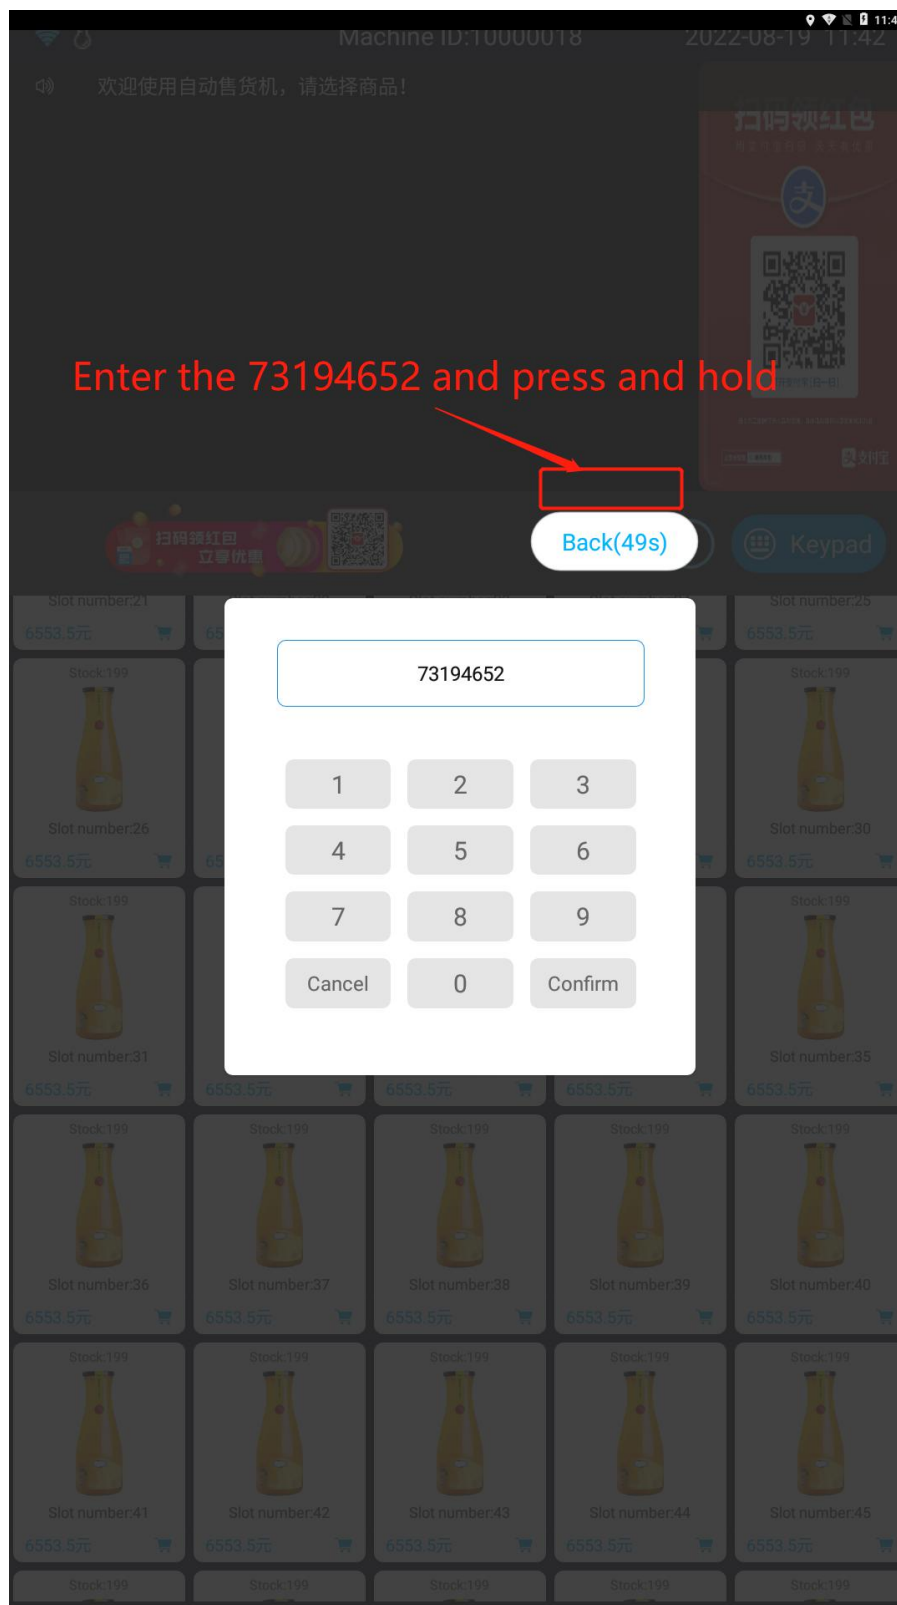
11:4

Machine ID:10000018 2022-08-19 11:42

欢迎使用自动售货机，请选择商品！

扫码领红包

Enter the 73194652 and press and hold

扫码领红包 立享优惠

Back(49s)

Keypad

Slot number:21
6553.5元

Slot number:25
6553.5元

73194652

| 1 | 2 | 3 |
|---|---|---|
| 4 | 5 | 6 |
| 7 | 8 | 9 |
| Cancel | 0 | Confirm |

Stock:199
Slot number:26
6553.5元

Stock:199
Slot number:30
6553.5元

Stock:199
Slot number:31
6553.5元

6553.5元

6553.5元

6553.5元

Stock:199
Slot number:35
6553.5元

Stock:199
Slot number:36
6553.5元

Stock:199
Slot number:37
6553.5元

Stock:199
Slot number:38
6553.5元

Stock:199
Slot number:39
6553.5元

Stock:199
Slot number:40
6553.5元

Stock:199
Slot number:41
6553.5元

Stock:199
Slot number:42
6553.5元

Stock:199
Slot number:43
6553.5元

Stock:199
Slot number:44
6553.5元

Stock:199
Slot number:45
6553.5元

Stock:199

Stock:199

Stock:199

Stock:199

Stock:199